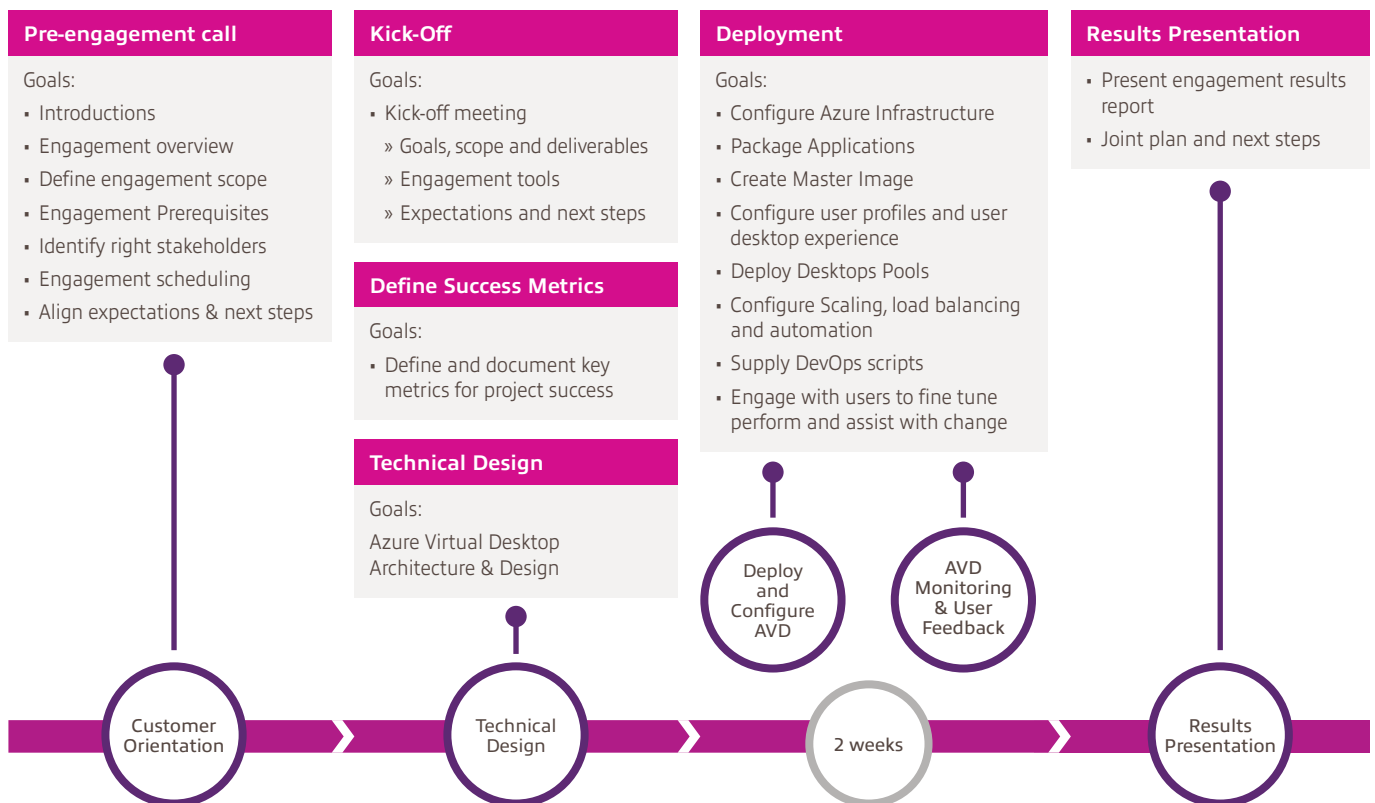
Pre-engagement call

Goals:

- Introductions
- Engagement overview
- Define engagement scope
- Engagement Prerequisites
- Identify right stakeholders
- Engagement scheduling
- Align expectations & next steps

Kick-Off

Goals:

- Kick-off meeting
  » Goals, scope and deliverables
  » Engagement tools
  » Expectations and next steps

Define Success Metrics

Goals:

- Define and document key metrics for project success

Technical Design

Goals:

Azure Virtual Desktop Architecture & Design

Deployment

Goals:

- Configure Azure Infrastructure
- Package Applications
- Create Master Image
- Configure user profiles and user desktop experience
- Deploy Desktops Pools
- Configure Scaling, load balancing and automation
- Supply DevOps scripts
- Engage with users to fine tune perform and assist with change

Results Presentation

- Present engagement results report
- Joint plan and next steps

Deploy and Configure AVD

AVD Monitoring & User Feedback

Customer Orientation

Technical Design

2 weeks

Results Presentation